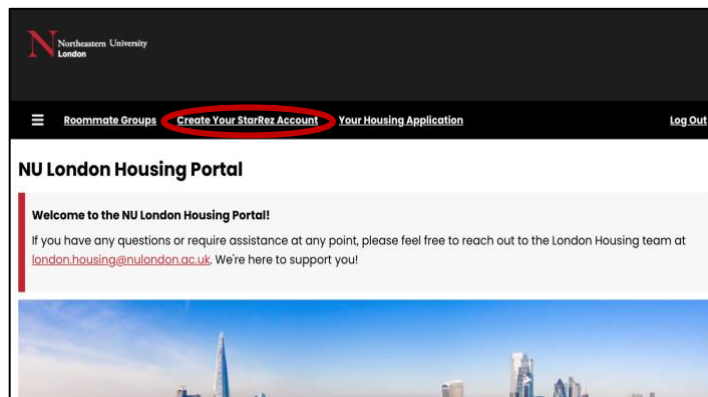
N Northeastern University London

Roommate Groups Create Your StarRez Account Your Housing Application Log Out

NU London Housing Portal

Welcome to the NU London Housing Portal!

If you have any questions or require assistance at any point, please feel free to reach out to the London Housing team at london.housing@nulondon.ac.uk. We're here to support you!